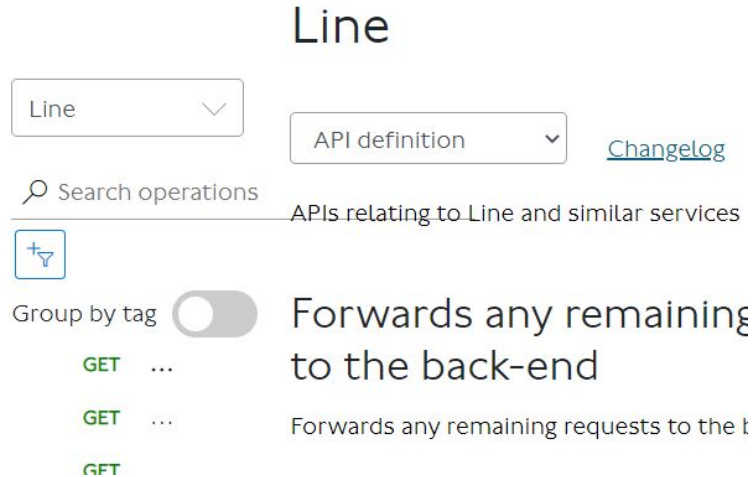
Line

Line

API definition

Changelog

Search operations

APIs relating to Line and similar services

Group by tag

GET ...

GET ...

GET

Forwards any remaining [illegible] to the back-end

Forwards any remaining requests to the b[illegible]